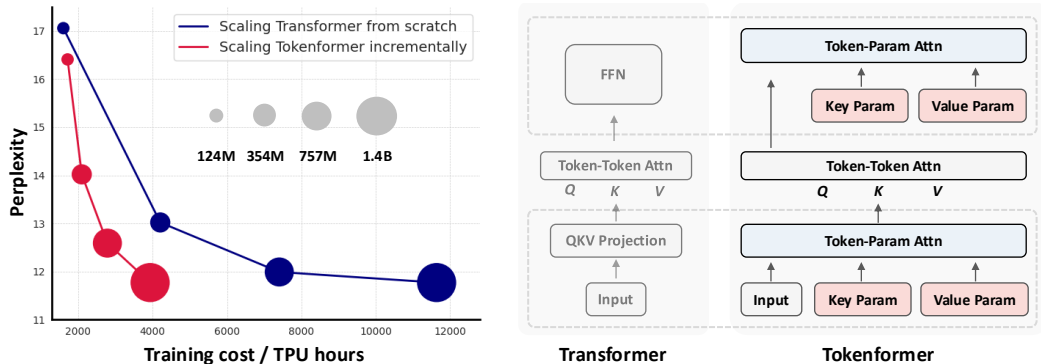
Scaling Transformer from scratch
Scaling Tokenformer incrementally

124M 354M 757M 1.4B

Perplexity

17
16
15
14
13
12
11

2000 4000 6000 8000 10000 12000

Training cost / TPU hours

FFN

Token-Token Attn

Q K V

QKV Projection

Input

Transformer

Token-Param Attn

Key Param

Value Param

Token-Token Attn

Q K V

Token-Param Attn

Input

Key Param

Value Param

Tokenformer